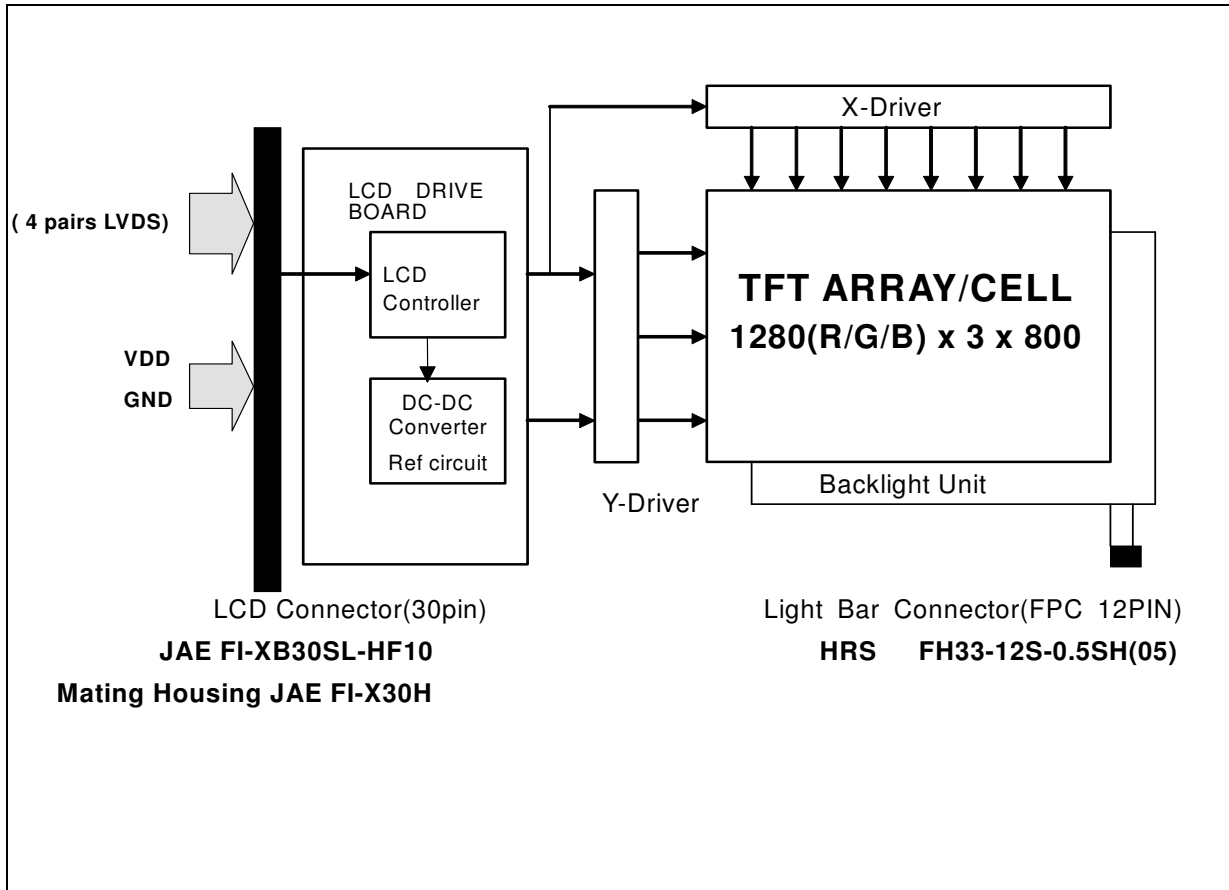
X-Driver

( 4 pairs LVDS)

LCD DRIVE BOARD

LCD Controller

TFT ARRAY/CELL
1280(R/G/B) x 3 x 800

VDD
GND

DC-DC Converter
Ref circuit

Y-Driver

Backlight Unit

LCD Connector(30pin)
JAE FI-XB30SL-HF10
Mating Housing JAE FI-X30H

Light Bar Connector(FPC 12PIN)
HRS FH33-12S-0.5SH(05)